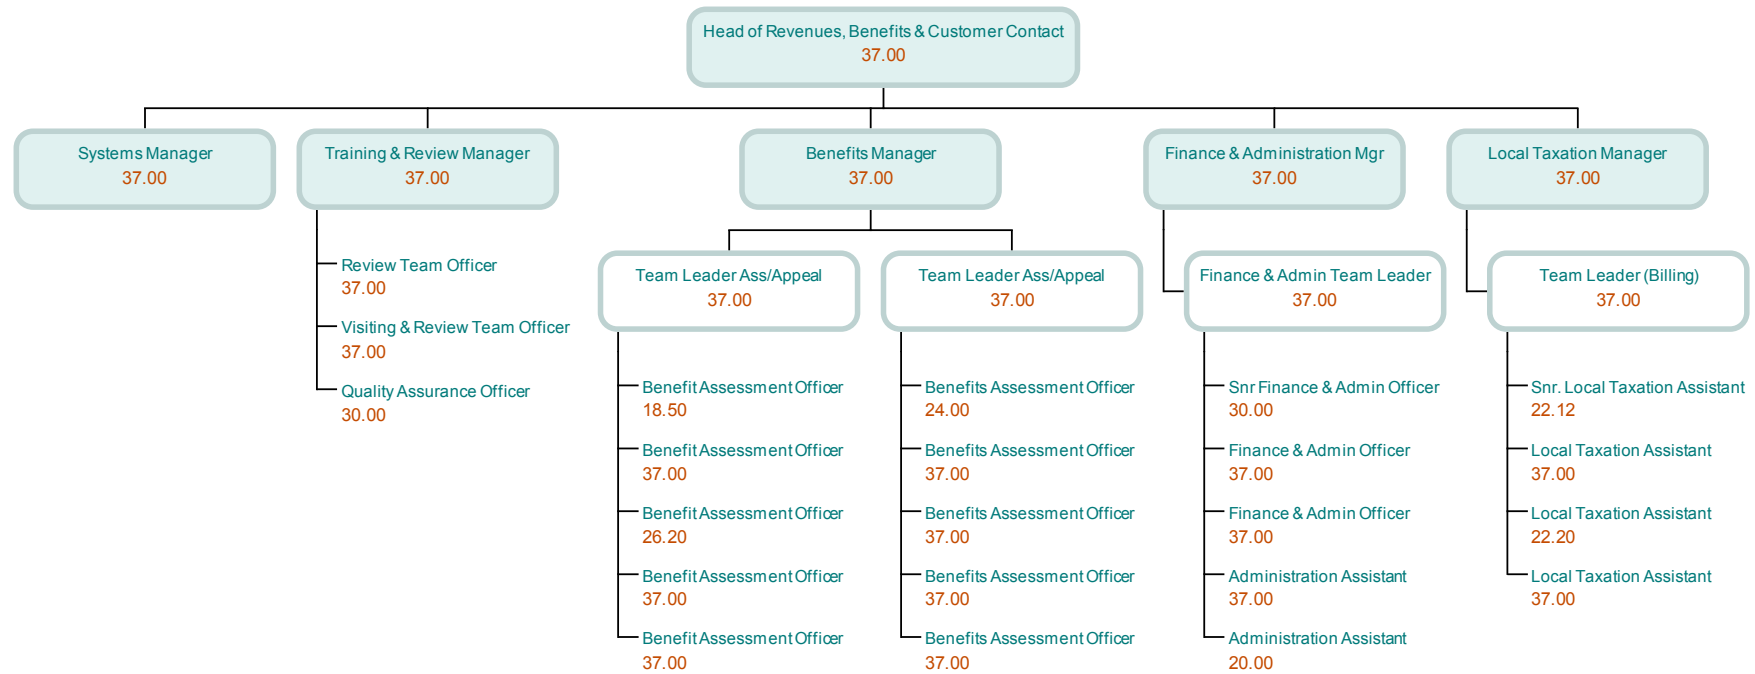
Head of Revenues, Benefits & Customer Contact
37.00

Systems Manager
37.00

Training & Review Manager
37.00

Review Team Officer
37.00

Visiting & Review Team Officer
37.00

Quality Assurance Officer
30.00

Benefits Manager
37.00

Team Leader Ass/Appeal
37.00

Benefit Assessment Officer
18.50

Benefit Assessment Officer
37.00

Benefit Assessment Officer
26.20

Benefit Assessment Officer
37.00

Benefit Assessment Officer
37.00

Team Leader Ass/Appeal
37.00

Benefits Assessment Officer
24.00

Benefits Assessment Officer
37.00

Benefits Assessment Officer
37.00

Benefits Assessment Officer
37.00

Benefits Assessment Officer
37.00

Finance & Administration Mgr
37.00

Finance & Admin Team Leader
37.00

Snr Finance & Admin Officer
30.00

Finance & Admin Officer
37.00

Finance & Admin Officer
37.00

Administration Assistant
37.00

Administration Assistant
20.00

Local Taxation Manager
37.00

Team Leader (Billing)
37.00

Snr. Local Taxation Assistant
22.12

Local Taxation Assistant
37.00

Local Taxation Assistant
22.20

Local Taxation Assistant
37.00